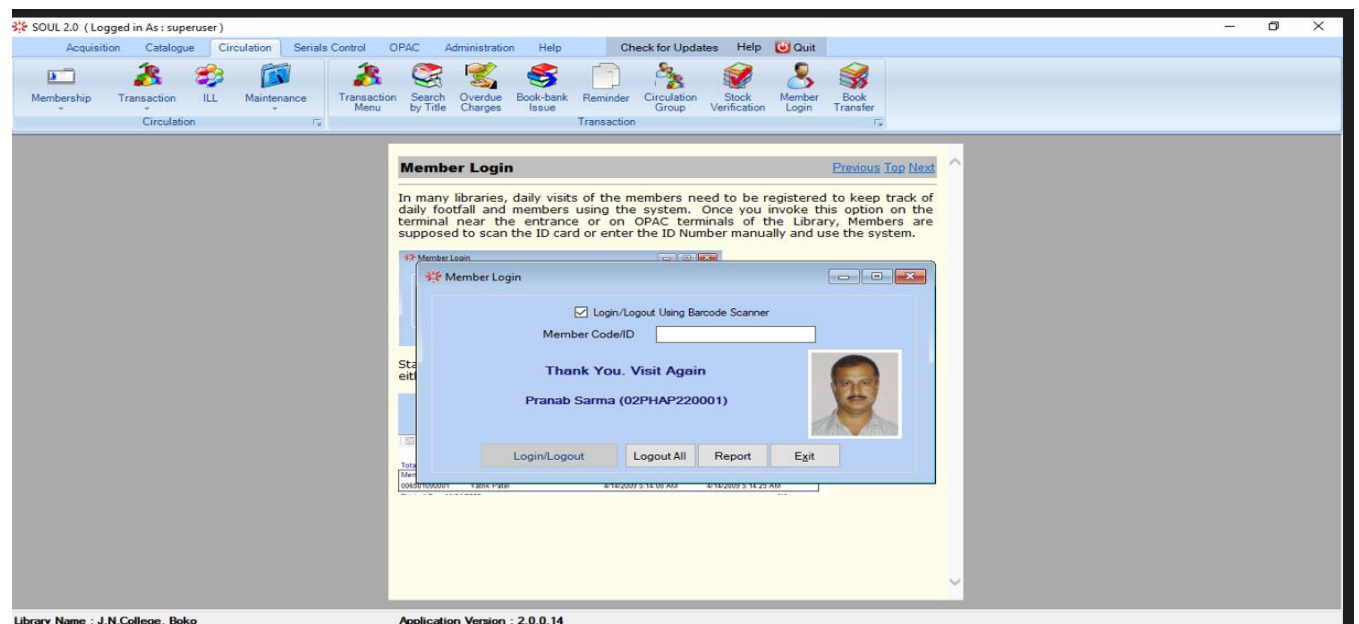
SOUL 2.0 ( Logged in As : superuser )

Acquisition Catalogue Circulation Serials Control OPAC Administration Help Check for Updates Help Quit

Membership Transaction ILL Maintenance
Circulation

Transaction Menu Search by Title Overdue Charges Book-bank Issue Reminder Circulation Group Stock Verification Member Login Book Transfer
Transaction

Member Login

Previous Top Next

In many libraries, daily visits of the members need to be registered to keep track of daily footfall and members using the system. Once you invoke this option on the terminal near the entrance or on OPAC terminals of the Library, Members are supposed to scan the ID card or enter the ID Number manually and use the system.

Member Login

Sta
eitl

Tota
Mem
0065010000001 Yatik Patel 4/14/2009 5:14:06 AM 4/14/2009 5:14:25 AM

Member Login

Login/Logout Using Barcode Scanner

Member Code/ID

Thank You. Visit Again

Pranab Sarma (02PHAP220001)

Login/Logout Logout All Report Exit

Library Name : J.N.College, Boko Application Version : 2.0.0.14